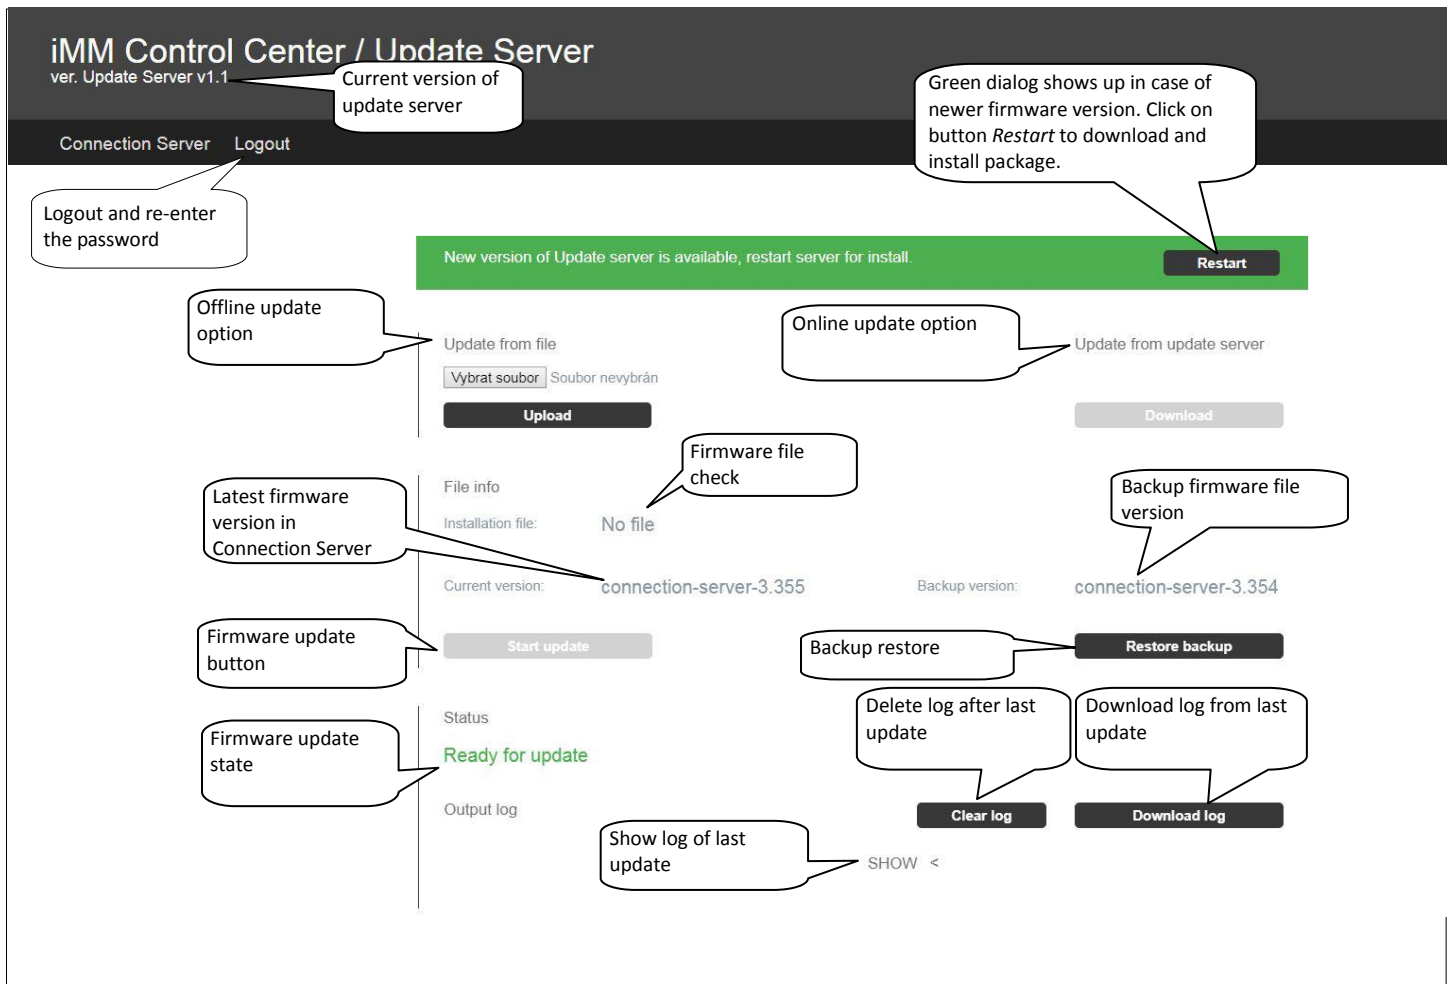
iMM Control Center / Update Server
ver. Update Server v1.1

Current version of update server

Green dialog shows up in case of newer firmware version. Click on button Restart to download and install package.

Connection Server Logout

Logout and re-enter the password

New version of Update server is available, restart server for install.

Restart

Offline update option

Online update option

Update from file

Update from update server

Vybrat soubor Soubor nevybrán

Upload

Download

Firmware file check

File info

Latest firmware version in Connection Server

Backup firmware file version

Installation file: No file

Current version: connection-server-3.355

Backup version: connection-server-3.354

Firmware update button

Start update

Backup restore

Restore backup

Delete log after last update

Download log from last update

Status

Firmware update state

Ready for update

Output log

Clear log

Download log

Show log of last update

SHOW <